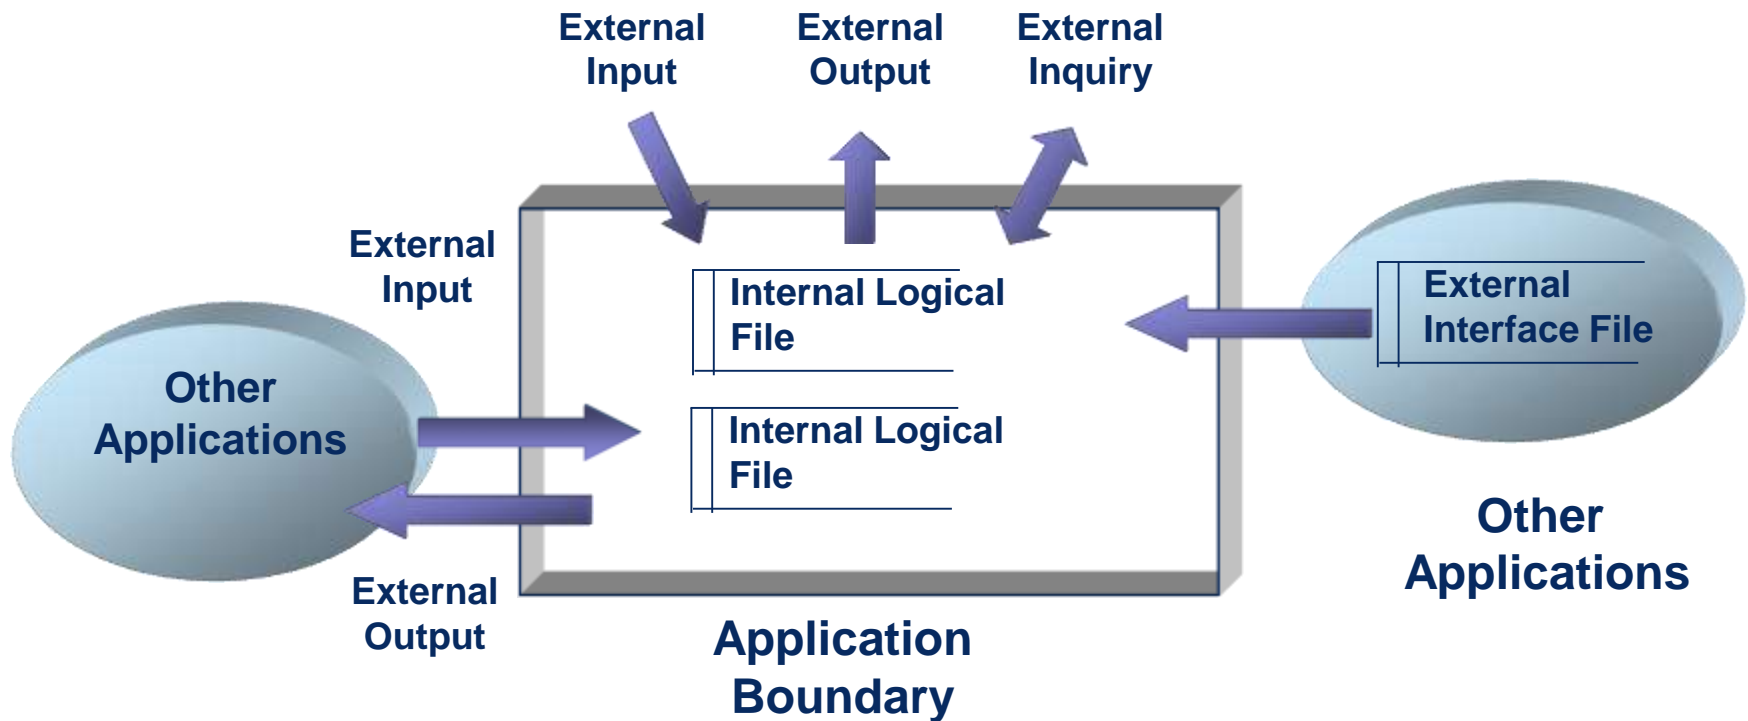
External Input

External Output

External Inquiry

External Input

Other Applications

External Output

Internal Logical File

Internal Logical File

External Interface File

Other Applications

Application Boundary